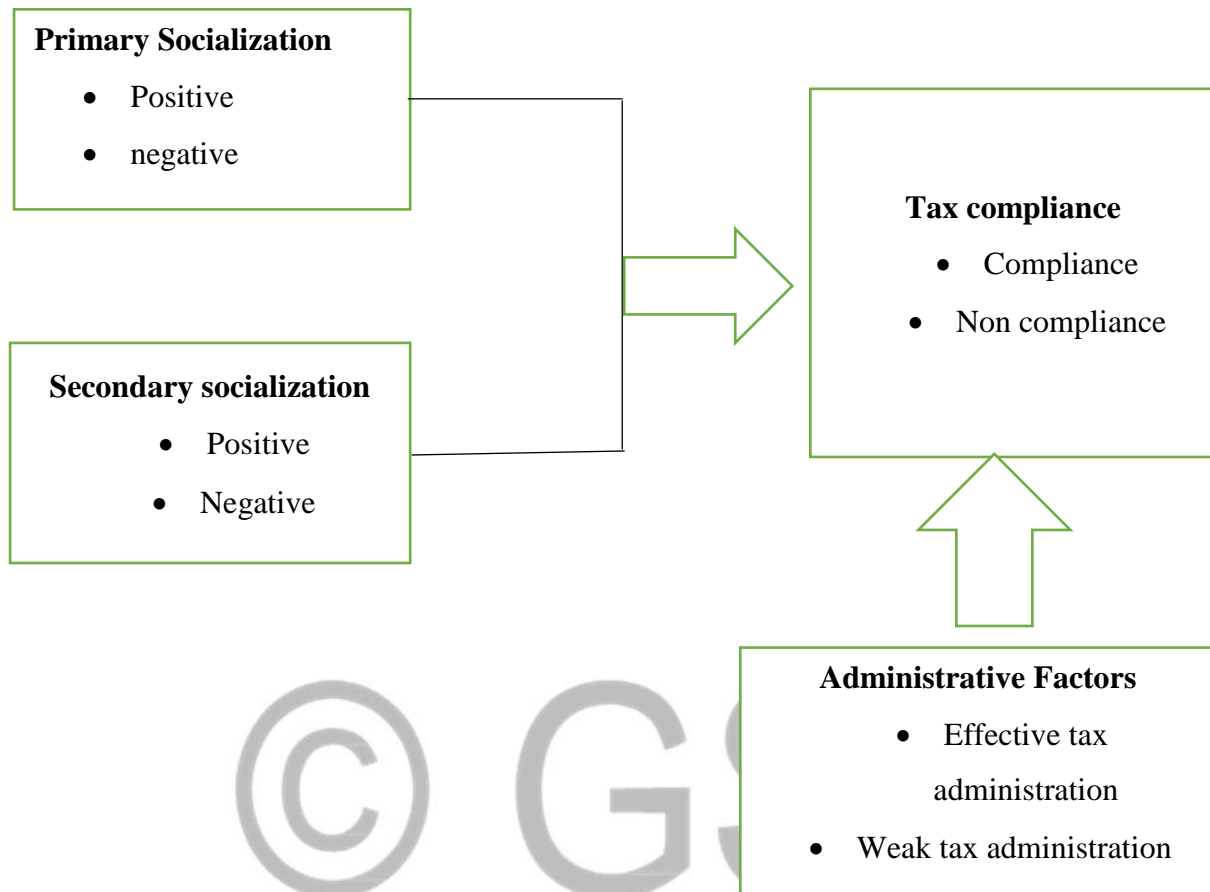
**Primary Socialization**
- Positive
- negative

**Secondary socialization**
- Positive
- Negative

**Tax compliance**
- Compliance
- Non compliance

**Administrative Factors**
- Effective tax administration
- Weak tax administration

© GS